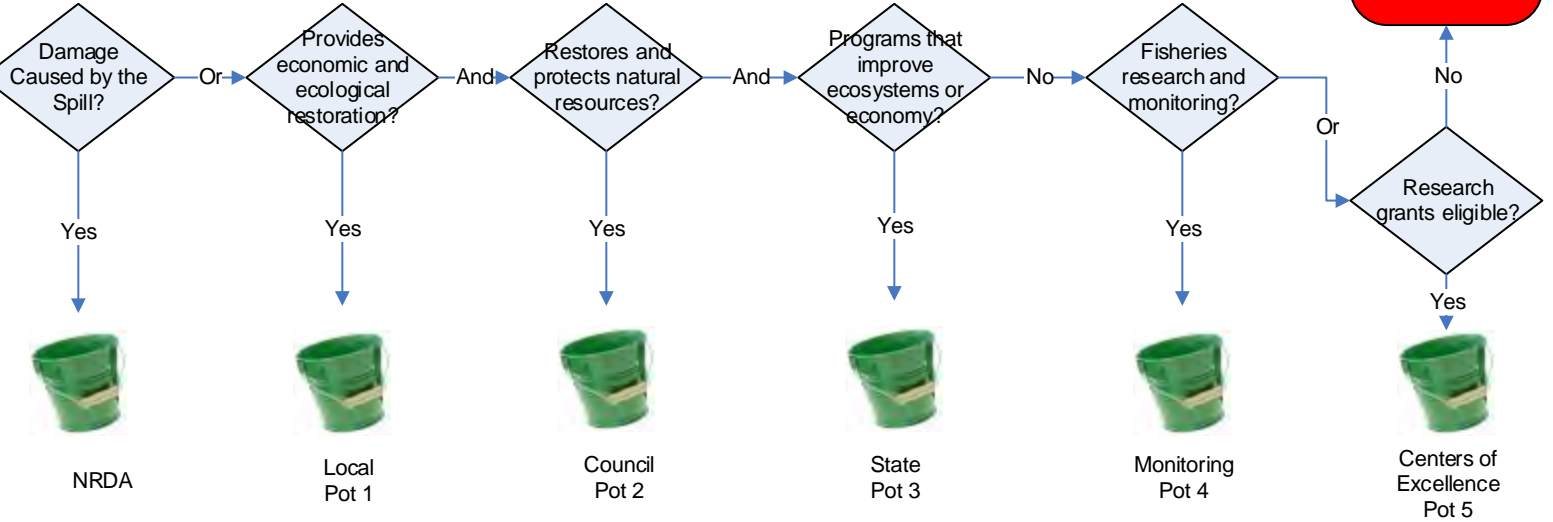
Damage Caused by the Spill?

Or

Provides economic and ecological restoration?

And

Restores and protects natural resources?

And

Programs that improve ecosystems or economy?

No

Fisheries research and monitoring?

Or

Research grants eligible?

No

Yes

Yes

Yes

Yes

Yes

Yes

NRDA

Local Pot 1

Council Pot 2

State Pot 3

Monitoring Pot 4

Centers of Excellence Pot 5